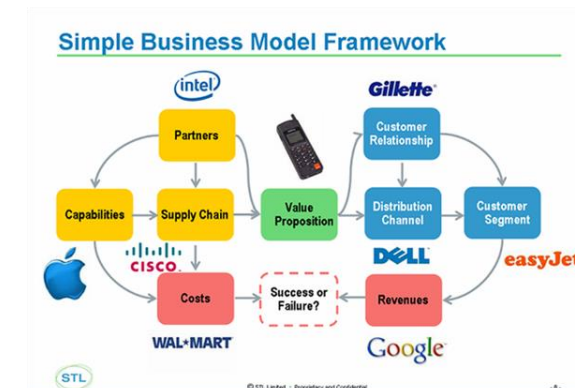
Simple Business Model Framework

intel

Gillette

Partners

Customer Relationship

Capabilities

Supply Chain

Value Proposition

Distribution Channel

Customer Segment

CISCO

DELL

easyJet

Costs

Success or Failure?

Revenues

WAL*MART

Google

STL

© STL Limited - Proprietary and Confidential